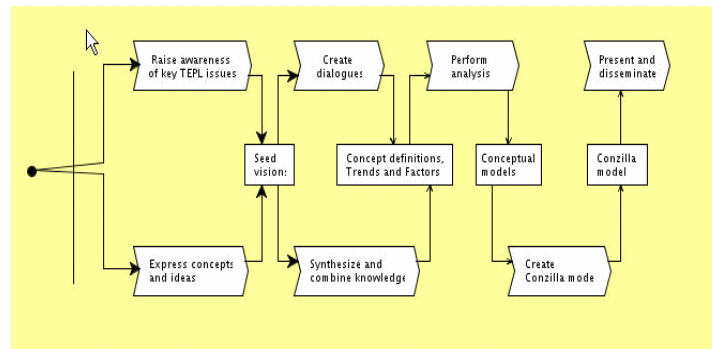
Raise awareness of key TEPL issues

Express concepts and ideas

Seed visions

Create dialogues

Synthesize and combine knowledge

Concept definitions, Trends and Factors

Perform analysis

Conceptual models

Create Conzilla mode

Conzilla model

Present and disseminate